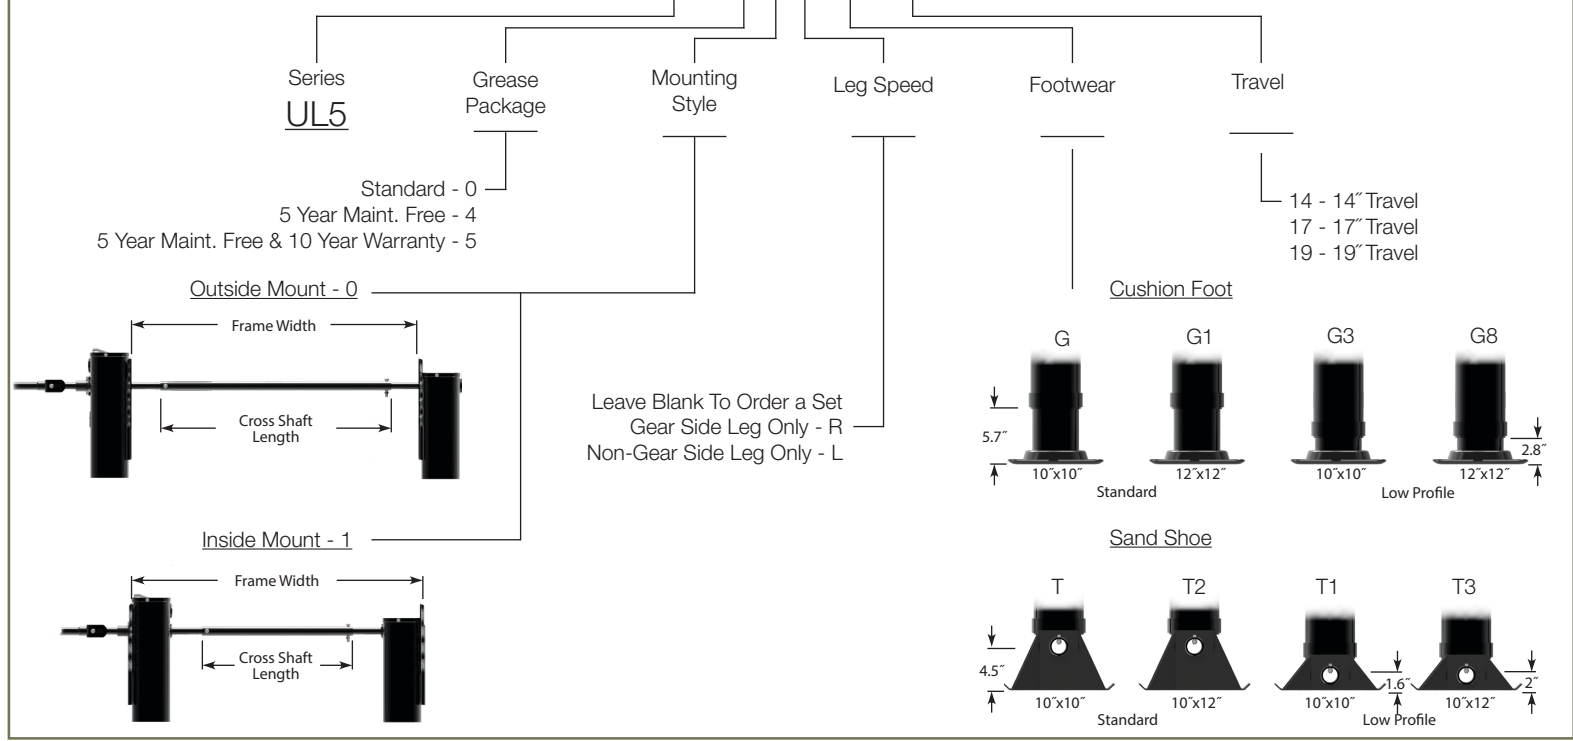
Series
UL5

Grease Package

Mounting Style

Leg Speed

Footwear

Travel

Standard - 0
5 Year Maint. Free - 4
5 Year Maint. Free & 10 Year Warranty - 5

14 - 14˝ Travel
17 - 17˝ Travel
19 - 19˝ Travel

Outside Mount - 0

Frame Width

Cross Shaft Length

Leave Blank To Order a Set
Gear Side Leg Only - R
Non-Gear Side Leg Only - L

Cushion Foot

G
G1
G3
G8

5.7˝
2.8˝
10˝x10˝
12˝x12˝
10˝x10˝
12˝x12˝
Standard
Low Profile

Inside Mount - 1

Frame Width

Cross Shaft Length

Sand Shoe

T
T2
T1
T3

4.5˝
1.6˝
2˝
10˝x10˝
10˝x12˝
10˝x10˝
10˝x12˝
Standard
Low Profile